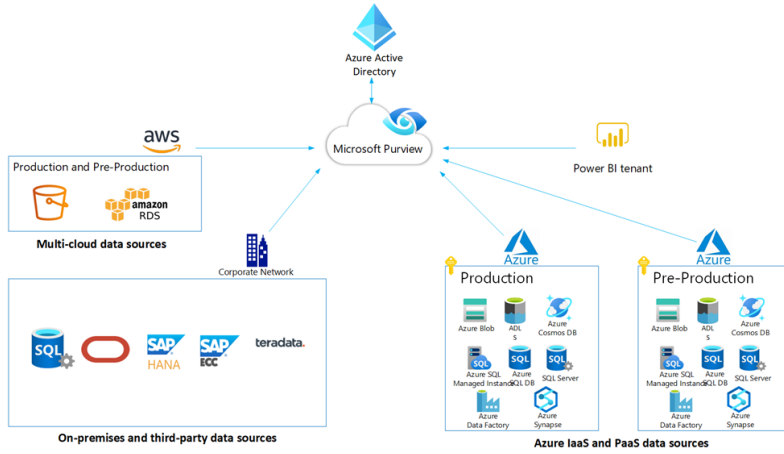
Azure Active Directory

aws

Microsoft Purview

Power BI tenant

Production and Pre-Production

amazon RDS

Multi-cloud data sources

Corporate Network

Azure

Production

Azure Blob

ADL S

Azure Cosmos DB

SQL

Azure SQL Managed Instance

SQL

Azure SQL DB

SQL

SQL Server

Azure Data Factory

Azure Synapse

Azure

Pre-Production

Azure Blob

ADL S

Azure Cosmos DB

SQL

Azure SQL Managed Instance

SQL

Azure SQL DB

SQL

SQL Server

Azure Data Factory

Azure Synapse

SQL

SAP HANA

SAP ECC

teradata.

On-premises and third-party data sources

Azure IaaS and PaaS data sources